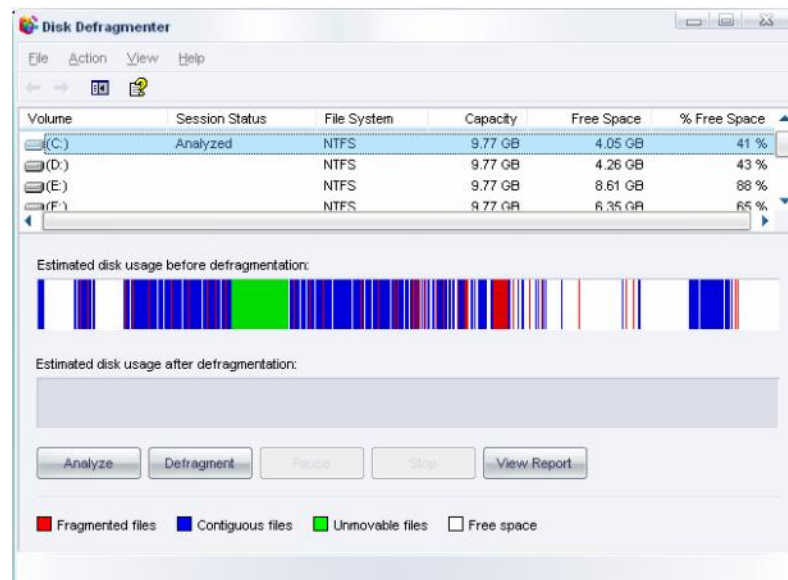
Disk Defragmenter

File Action View Help

| Volume | Session Status | File System | Capacity | Free Space | % Free Space |
|---|---|---|---|---|---|
| (C:) | Analyzed | NTFS | 9.77 GB | 4.05 GB | 41 % |
| (D:) | | NTFS | 9.77 GB | 4.26 GB | 43 % |
| (E:) | | NTFS | 9.77 GB | 8.61 GB | 88 % |
| (F:) | | NTFS | 9.77 GB | 6.35 GB | 65 % |

Estimated disk usage before defragmentation:

Estimated disk usage after defragmentation:

Analyze Defragment Pause Stop View Report

Fragmented files Contiguous files Unmovable files Free space